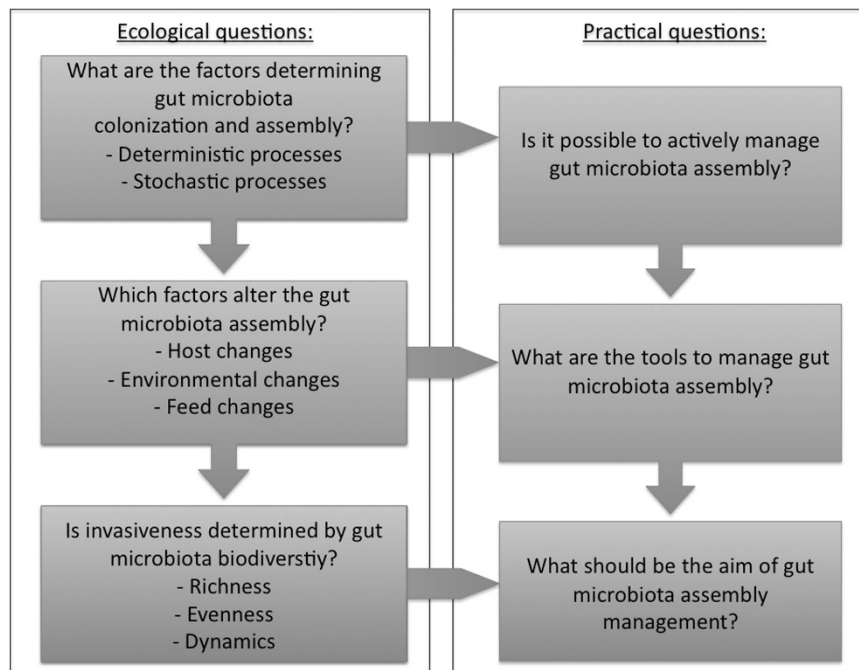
Ecological questions:

What are the factors determining gut microbiota colonization and assembly?
- Deterministic processes
- Stochastic processes

Which factors alter the gut microbiota assembly?
- Host changes
- Environmental changes
- Feed changes

Is invasiveness determined by gut microbiota biodiverstiy?
- Richness
- Evenness
- Dynamics

Practical questions:

Is it possible to actively manage gut microbiota assembly?

What are the tools to manage gut microbiota assembly?

What should be the aim of gut microbiota assembly management?